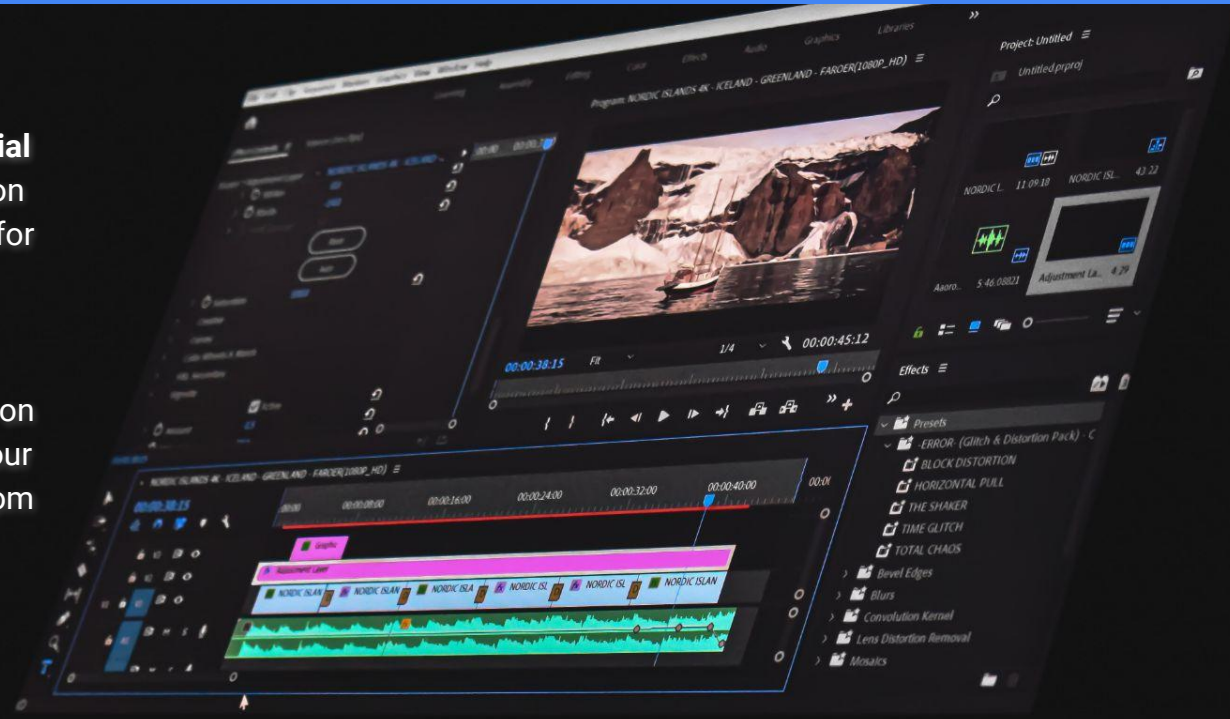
ial
on
for

on
our
om

Project: Untitled ≡
Untitled.prproj
NORDIC I... 11:09:18
NORDIC ISL... 43:22
Aaoro... 5:46:08821
Adjustment La... 4:29

Program: NORDIC ISLANDS 4K - ICELAND - GREENLAND - FAROER(1080P_HD) ≡
Graphics
Libraries
Effects
Audio
Color
Editing
Assembly
Learning

00:00:38:15
Fit
1/4
00:00:45:12

Effects ≡
Presets
-ERROR- (Glitch & Distortion Pack) - C
BLOCK DISTORTION
HORIZONTAL PULL
THE SHAKER
TIME GLITCH
TOTAL CHAOS
Bevel Edges
Blurs
Convolution Kernel
Lens Distortion Removal
Mosaics

NORDIC ISLANDS 4K - ICELAND - GREENLAND - FAROER(1080P_HD) ≡
00:00:38:15
00:00
00:00:08:00
00:00:16:00
00:00:24:00
00:00:32:00
00:00:40:00
00:00
Graphic
Adjustment Layer
NORDIC ISLAN
NORDIC ISLAN
NORDIC ISLA
NORDIC ISL
NORDIC ISL
NORDIC ISLAN